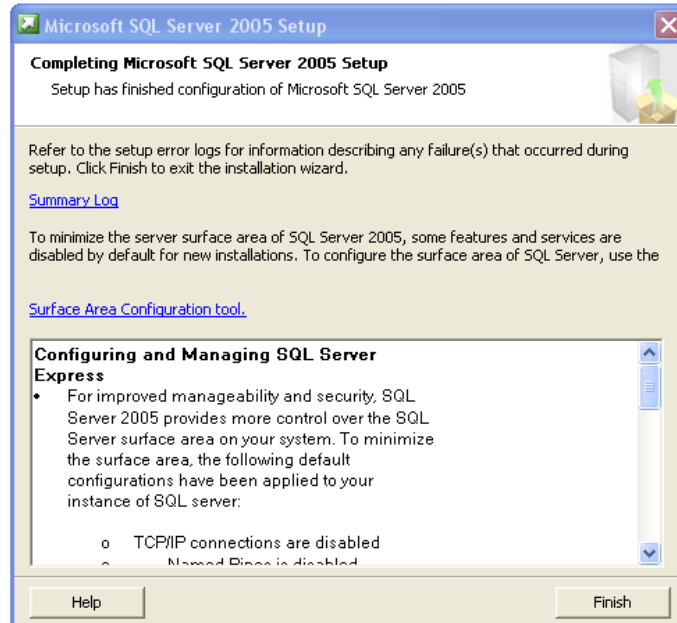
Microsoft SQL Server 2005 Setup

Completing Microsoft SQL Server 2005 Setup

Setup has finished configuration of Microsoft SQL Server 2005

Refer to the setup error logs for information describing any failure(s) that occurred during setup. Click Finish to exit the installation wizard.

Summary Log

To minimize the server surface area of SQL Server 2005, some features and services are disabled by default for new installations. To configure the surface area of SQL Server, use the

Surface Area Configuration tool.

Configuring and Managing SQL Server Express

• For improved manageability and security, SQL Server 2005 provides more control over the SQL Server surface area on your system. To minimize the surface area, the following default configurations have been applied to your instance of SQL server:

o TCP/IP connections are disabled

o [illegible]

Help

Finish